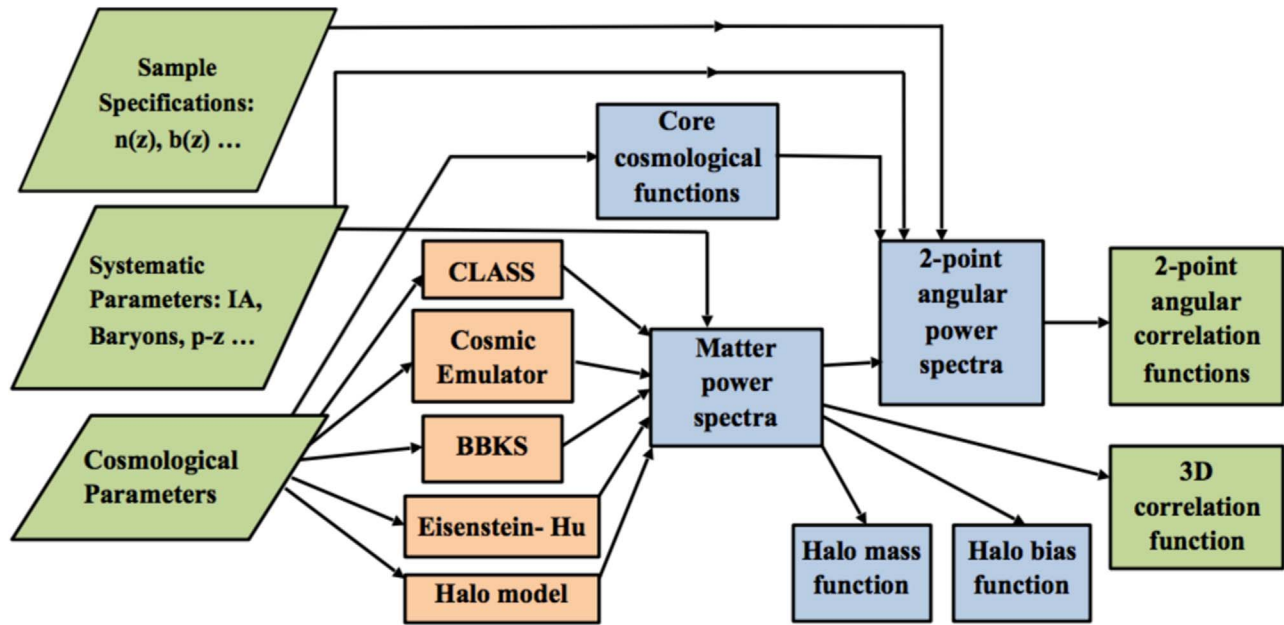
Sample Specifications: n(z), b(z) …

Systematic Parameters: IA, Baryons, p-z …

Cosmological Parameters

Core cosmological functions

CLASS

Cosmic Emulator

BBKS

Eisenstein- Hu

Halo model

Matter power spectra

2-point angular power spectra

2-point angular correlation functions

3D correlation function

Halo mass function

Halo bias function